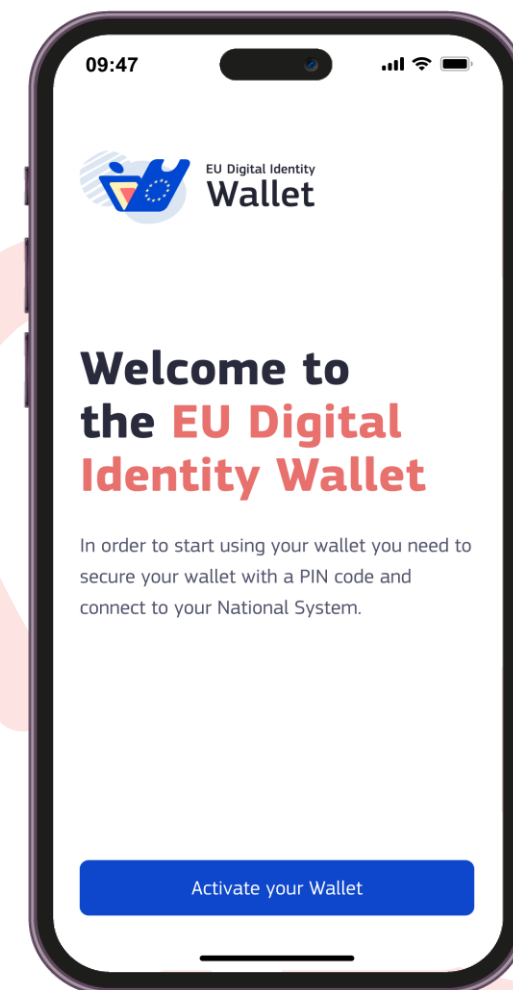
09:47

EU Digital Identity
Wallet

Welcome to the EU Digital Identity Wallet

In order to start using your wallet you need to secure your wallet with a PIN code and connect to your National System.

Activate your Wallet